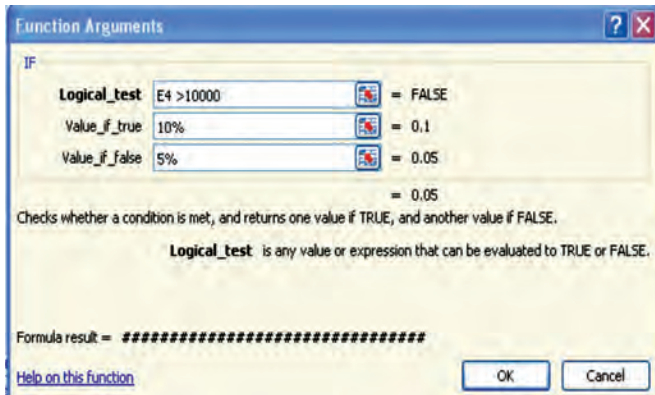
Function Arguments

? X

IF

Logical_test E4 >10000 = FALSE

Value_if_true 10% = 0.1

Value_if_false 5% = 0.05

= 0.05

Checks whether a condition is met, and returns one value if TRUE, and another value if FALSE.

Logical_test is any value or expression that can be evaluated to TRUE or FALSE.

Formula result = ################################

Help on this function

OK

Cancel